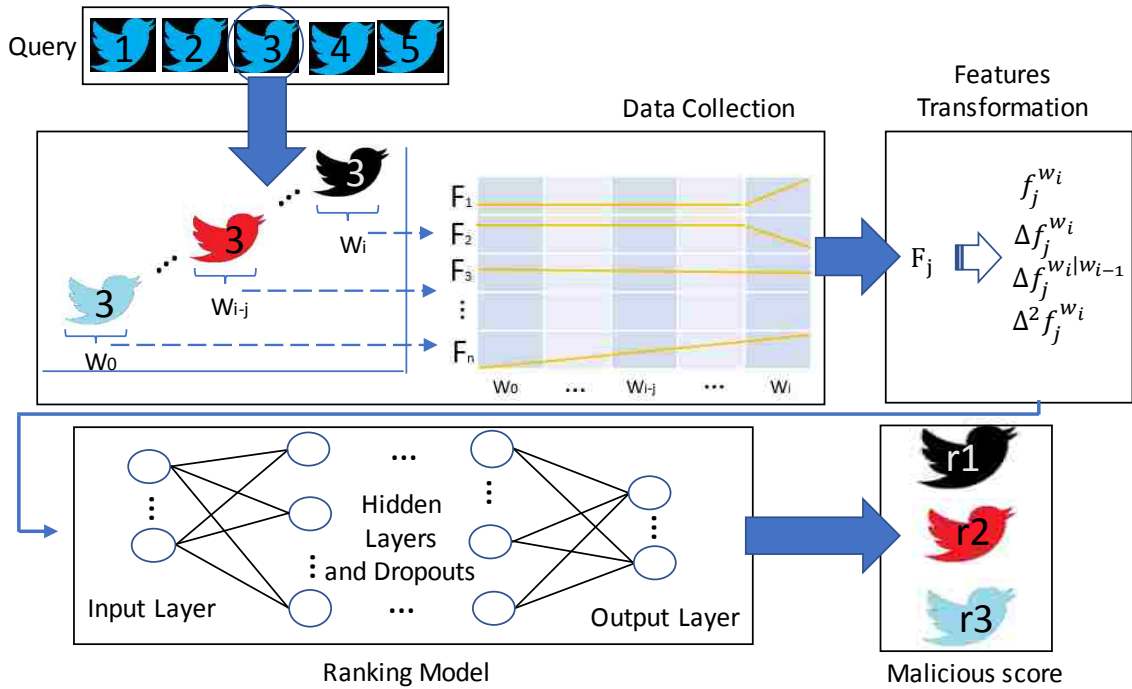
Query 1 2 3 4 5

Data Collection

Features Transformation

3
3
3
W0
Wi-j
Wi

F1
F2
F3
⋮
Fn

W0 ... Wi-j ... Wi

$F_j$

$f_j^{w_i}$
$\Delta f_j^{w_i}$
$\Delta f_j^{w_i|w_{i-1}}$
$\Delta^2 f_j^{w_i}$

Input Layer
Hidden Layers and Dropouts
Output Layer

Ranking Model

r1
r2
r3

Malicious score